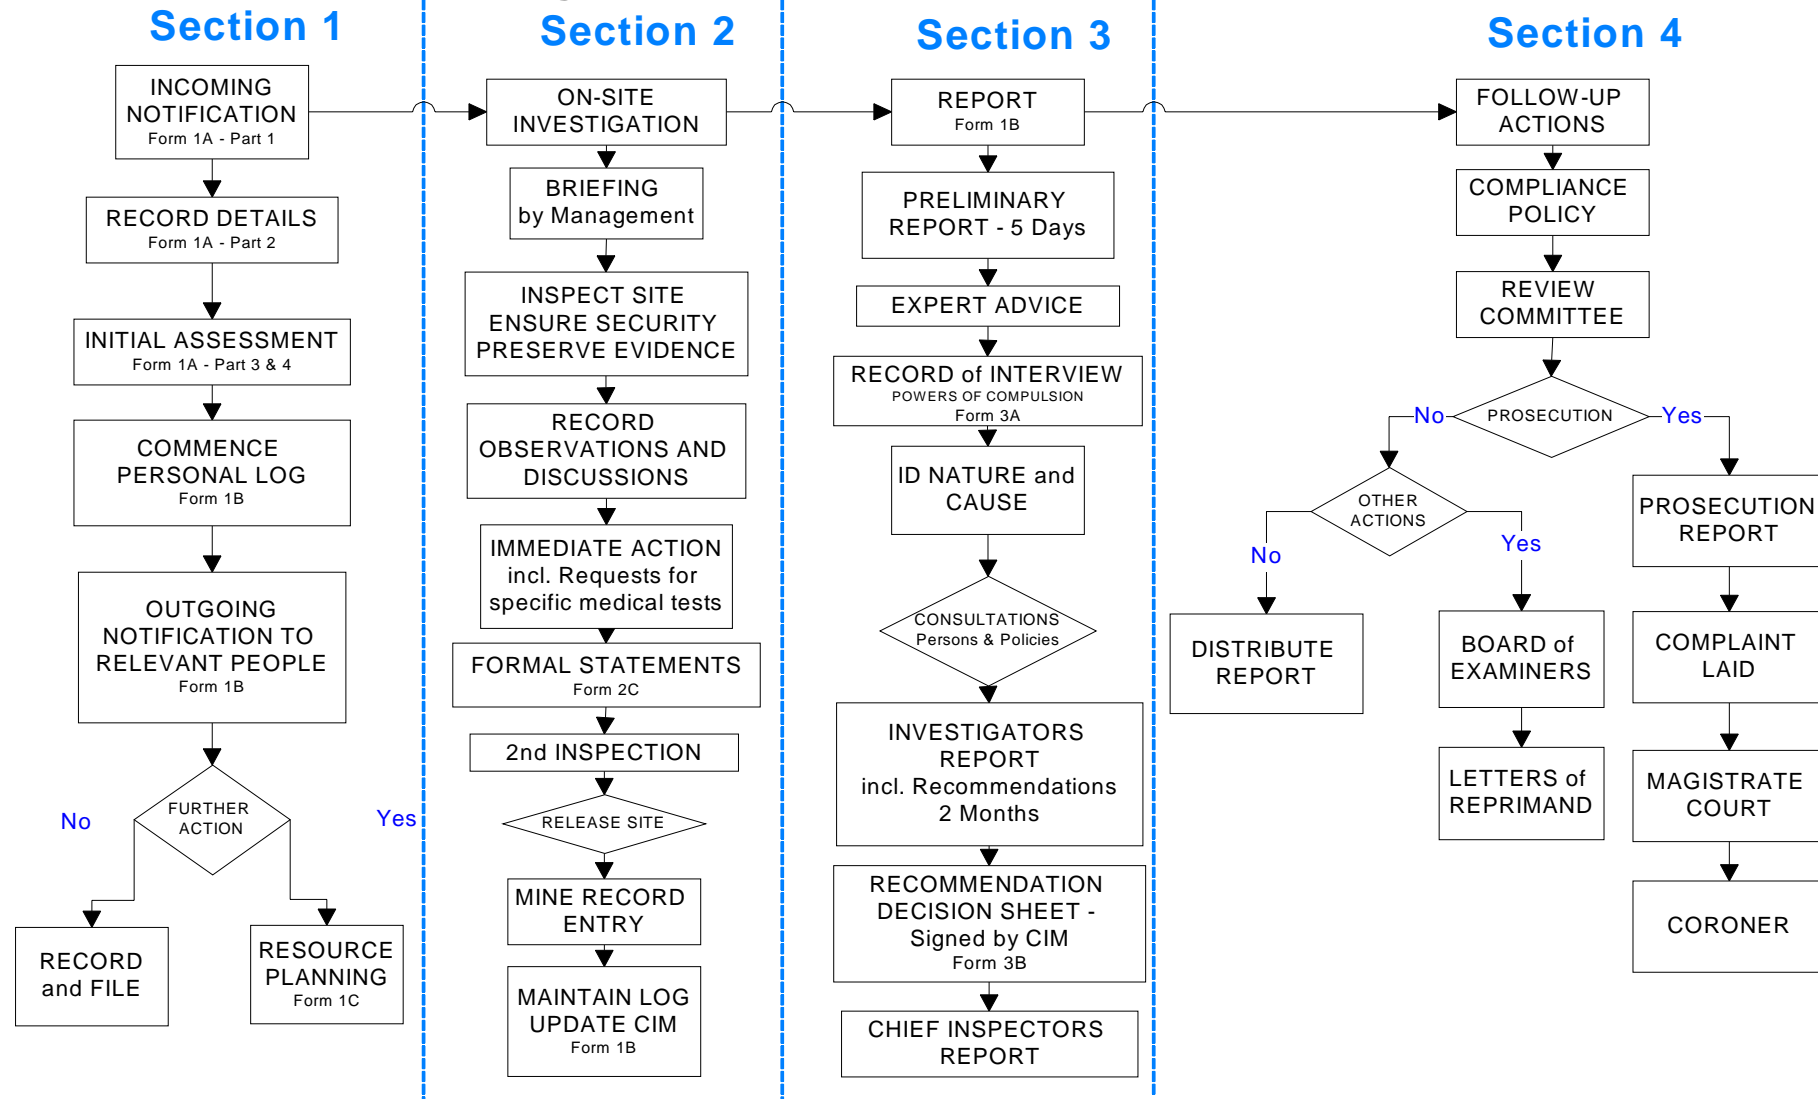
Section 1

INCOMING NOTIFICATION
Form 1A - Part 1

RECORD DETAILS
Form 1A - Part 2

INITIAL ASSESSMENT
Form 1A - Part 3 & 4

COMMENCE PERSONAL LOG
Form 1B

OUTGOING NOTIFICATION TO RELEVANT PEOPLE
Form 1B

FURTHER ACTION

No

Yes

RECORD and FILE

RESOURCE PLANNING
Form 1C

Section 2

ON-SITE INVESTIGATION

BRIEFING by Management

INSPECT SITE ENSURE SECURITY PRESERVE EVIDENCE

RECORD OBSERVATIONS AND DISCUSSIONS

IMMEDIATE ACTION incl. Requests for specific medical tests

FORMAL STATEMENTS
Form 2C

2nd INSPECTION

RELEASE SITE

MINE RECORD ENTRY

MAINTAIN LOG UPDATE CIM
Form 1B

Section 3

REPORT
Form 1B

PRELIMINARY REPORT - 5 Days

EXPERT ADVICE

RECORD of INTERVIEW
POWERS OF COMPULSION
Form 3A

ID NATURE and CAUSE

CONSULTATIONS
Persons & Policies

INVESTIGATORS REPORT incl. Recommendations 2 Months

RECOMMENDATION DECISION SHEET - Signed by CIM
Form 3B

CHIEF INSPECTORS REPORT

Section 4

FOLLOW-UP ACTIONS

COMPLIANCE POLICY

REVIEW COMMITTEE

PROSECUTION

No

Yes

OTHER ACTIONS

No

Yes

DISTRIBUTE REPORT

BOARD of EXAMINERS

LETTERS of REPRIMAND

PROSECUTION REPORT

COMPLAINT LAID

MAGISTRATE COURT

CORONER